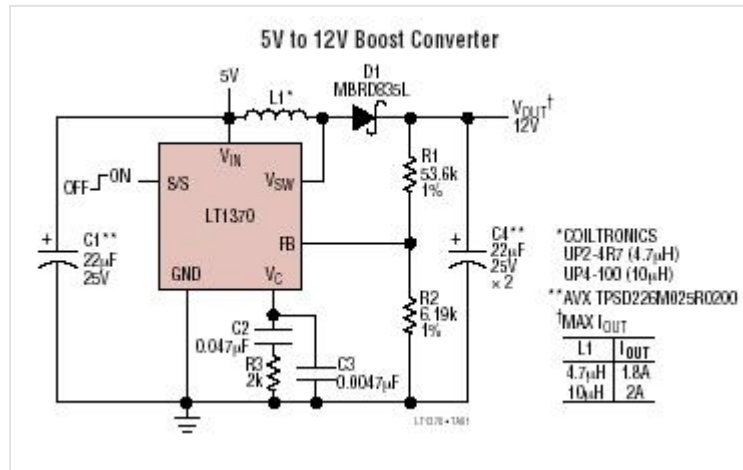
5V to 12V Boost Converter

5V

L1*

D1
MBRD835L

$V_{OUT}$†
12V

OFF ON

S/S

$V_{IN}$

$V_{SW}$

LT1370

FB

GND

$V_C$

R1
53.6k
1%

R2
6.19k
1%

C1**
22µF
25V

C4**
22µF
25V
× 2

C2
0.047µF

R3
2k

C3
0.0047µF

*COILTRONICS
UP2-4R7 (4.7µH)
UP4-100 (10µH)

**AVX TPSD226M025R0200

†MAX $I_{OUT}$

| L1 | $I_{OUT}$ |
|---|---|
| 4.7µH | 1.8A |
| 10µH | 2A |

LT1370 • TA01